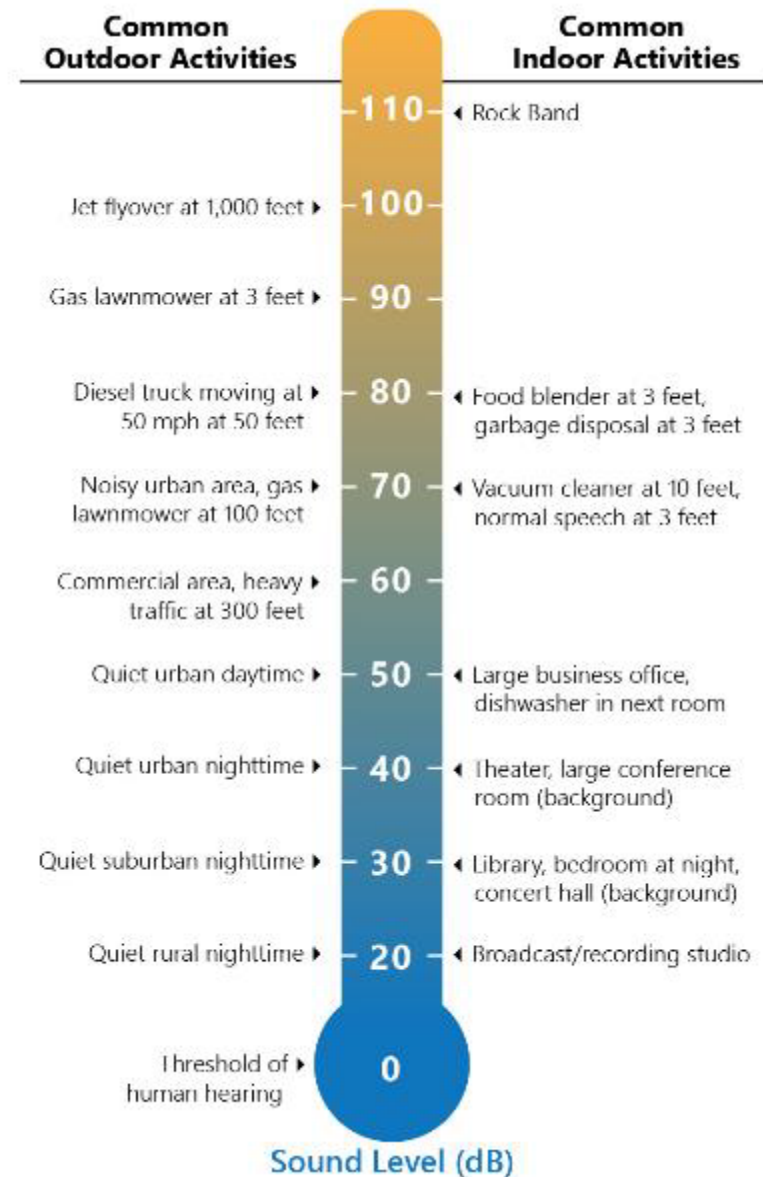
Common Outdoor Activities

Common Indoor Activities

110 Rock Band

Jet flyover at 1,000 feet 100

Gas lawnmower at 3 feet 90

Diesel truck moving at 50 mph at 50 feet 80 Food blender at 3 feet, garbage disposal at 3 feet

Noisy urban area, gas lawnmower at 100 feet 70 Vacuum cleaner at 10 feet, normal speech at 3 feet

Commercial area, heavy traffic at 300 feet 60

Quiet urban daytime 50 Large business office, dishwasher in next room

Quiet urban nighttime 40 Theater, large conference room (background)

Quiet suburban nighttime 30 Library, bedroom at night, concert hall (background)

Quiet rural nighttime 20 Broadcast/recording studio

Threshold of human hearing 0

Sound Level (dB)